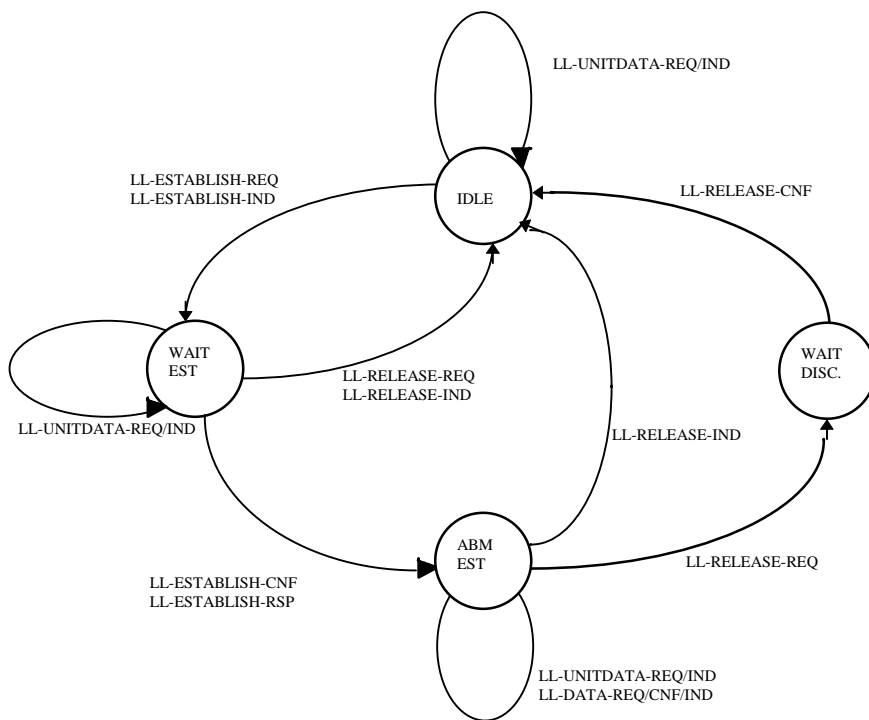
LL-UNITDATA-REQ/IND

LL-ESTABLISH-REQ
LL-ESTABLISH-IND

IDLE

LL-RELEASE-CNF

WAIT
EST

LL-RELEASE-REQ
LL-RELEASE-IND

WAIT
DISC.

LL-UNITDATA-REQ/IND

LL-RELEASE-IND

ABM
EST

LL-ESTABLISH-CNF
LL-ESTABLISH-RSP

LL-RELEASE-REQ

LL-UNITDATA-REQ/IND
LL-DATA-REQ/CNF/IND